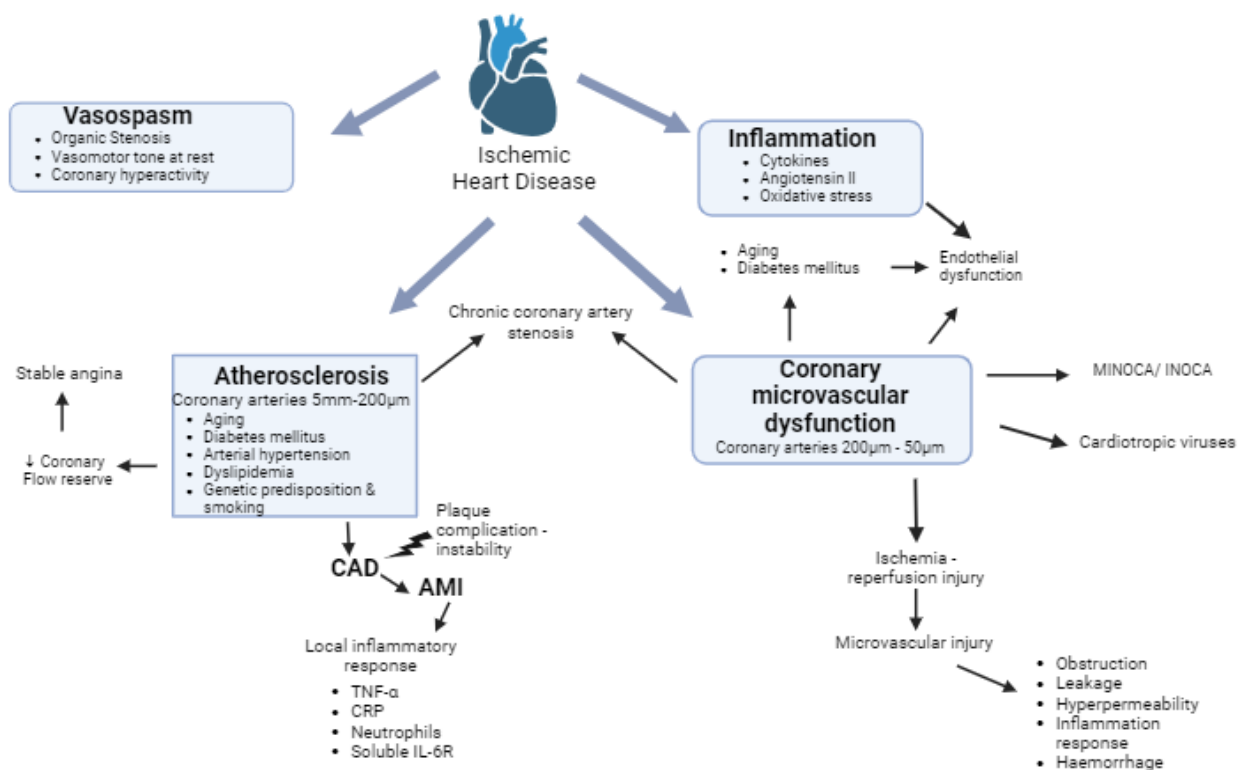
Ischemic Heart Disease

Vasospasm
- Organic Stenosis
- Vasomotor tone at rest
- Coronary hyperactivity

Inflammation
- Cytokines
- Angiotensin II
- Oxidative stress

- Aging
- Diabetes mellitus

Endothelial dysfunction

Chronic coronary artery stenosis

Stable angina

↓ Coronary Flow reserve

Atherosclerosis
Coronary arteries 5mm-200μm
- Aging
- Diabetes mellitus
- Arterial hypertension
- Dyslipidemia
- Genetic predisposition & smoking

Coronary microvascular dysfunction
Coronary arteries 200μm - 50μm

MINOCA/ INOCA

Cardiotropic viruses

Plaque complication - instability

CAD

AMI

Local inflammatory response
- TNF-α
- CRP
- Neutrophils
- Soluble IL-6R

Ischemia - reperfusion injury

Microvascular injury

- Obstruction
- Leakage
- Hyperpermeability
- Inflammation response
- Haemorrhage